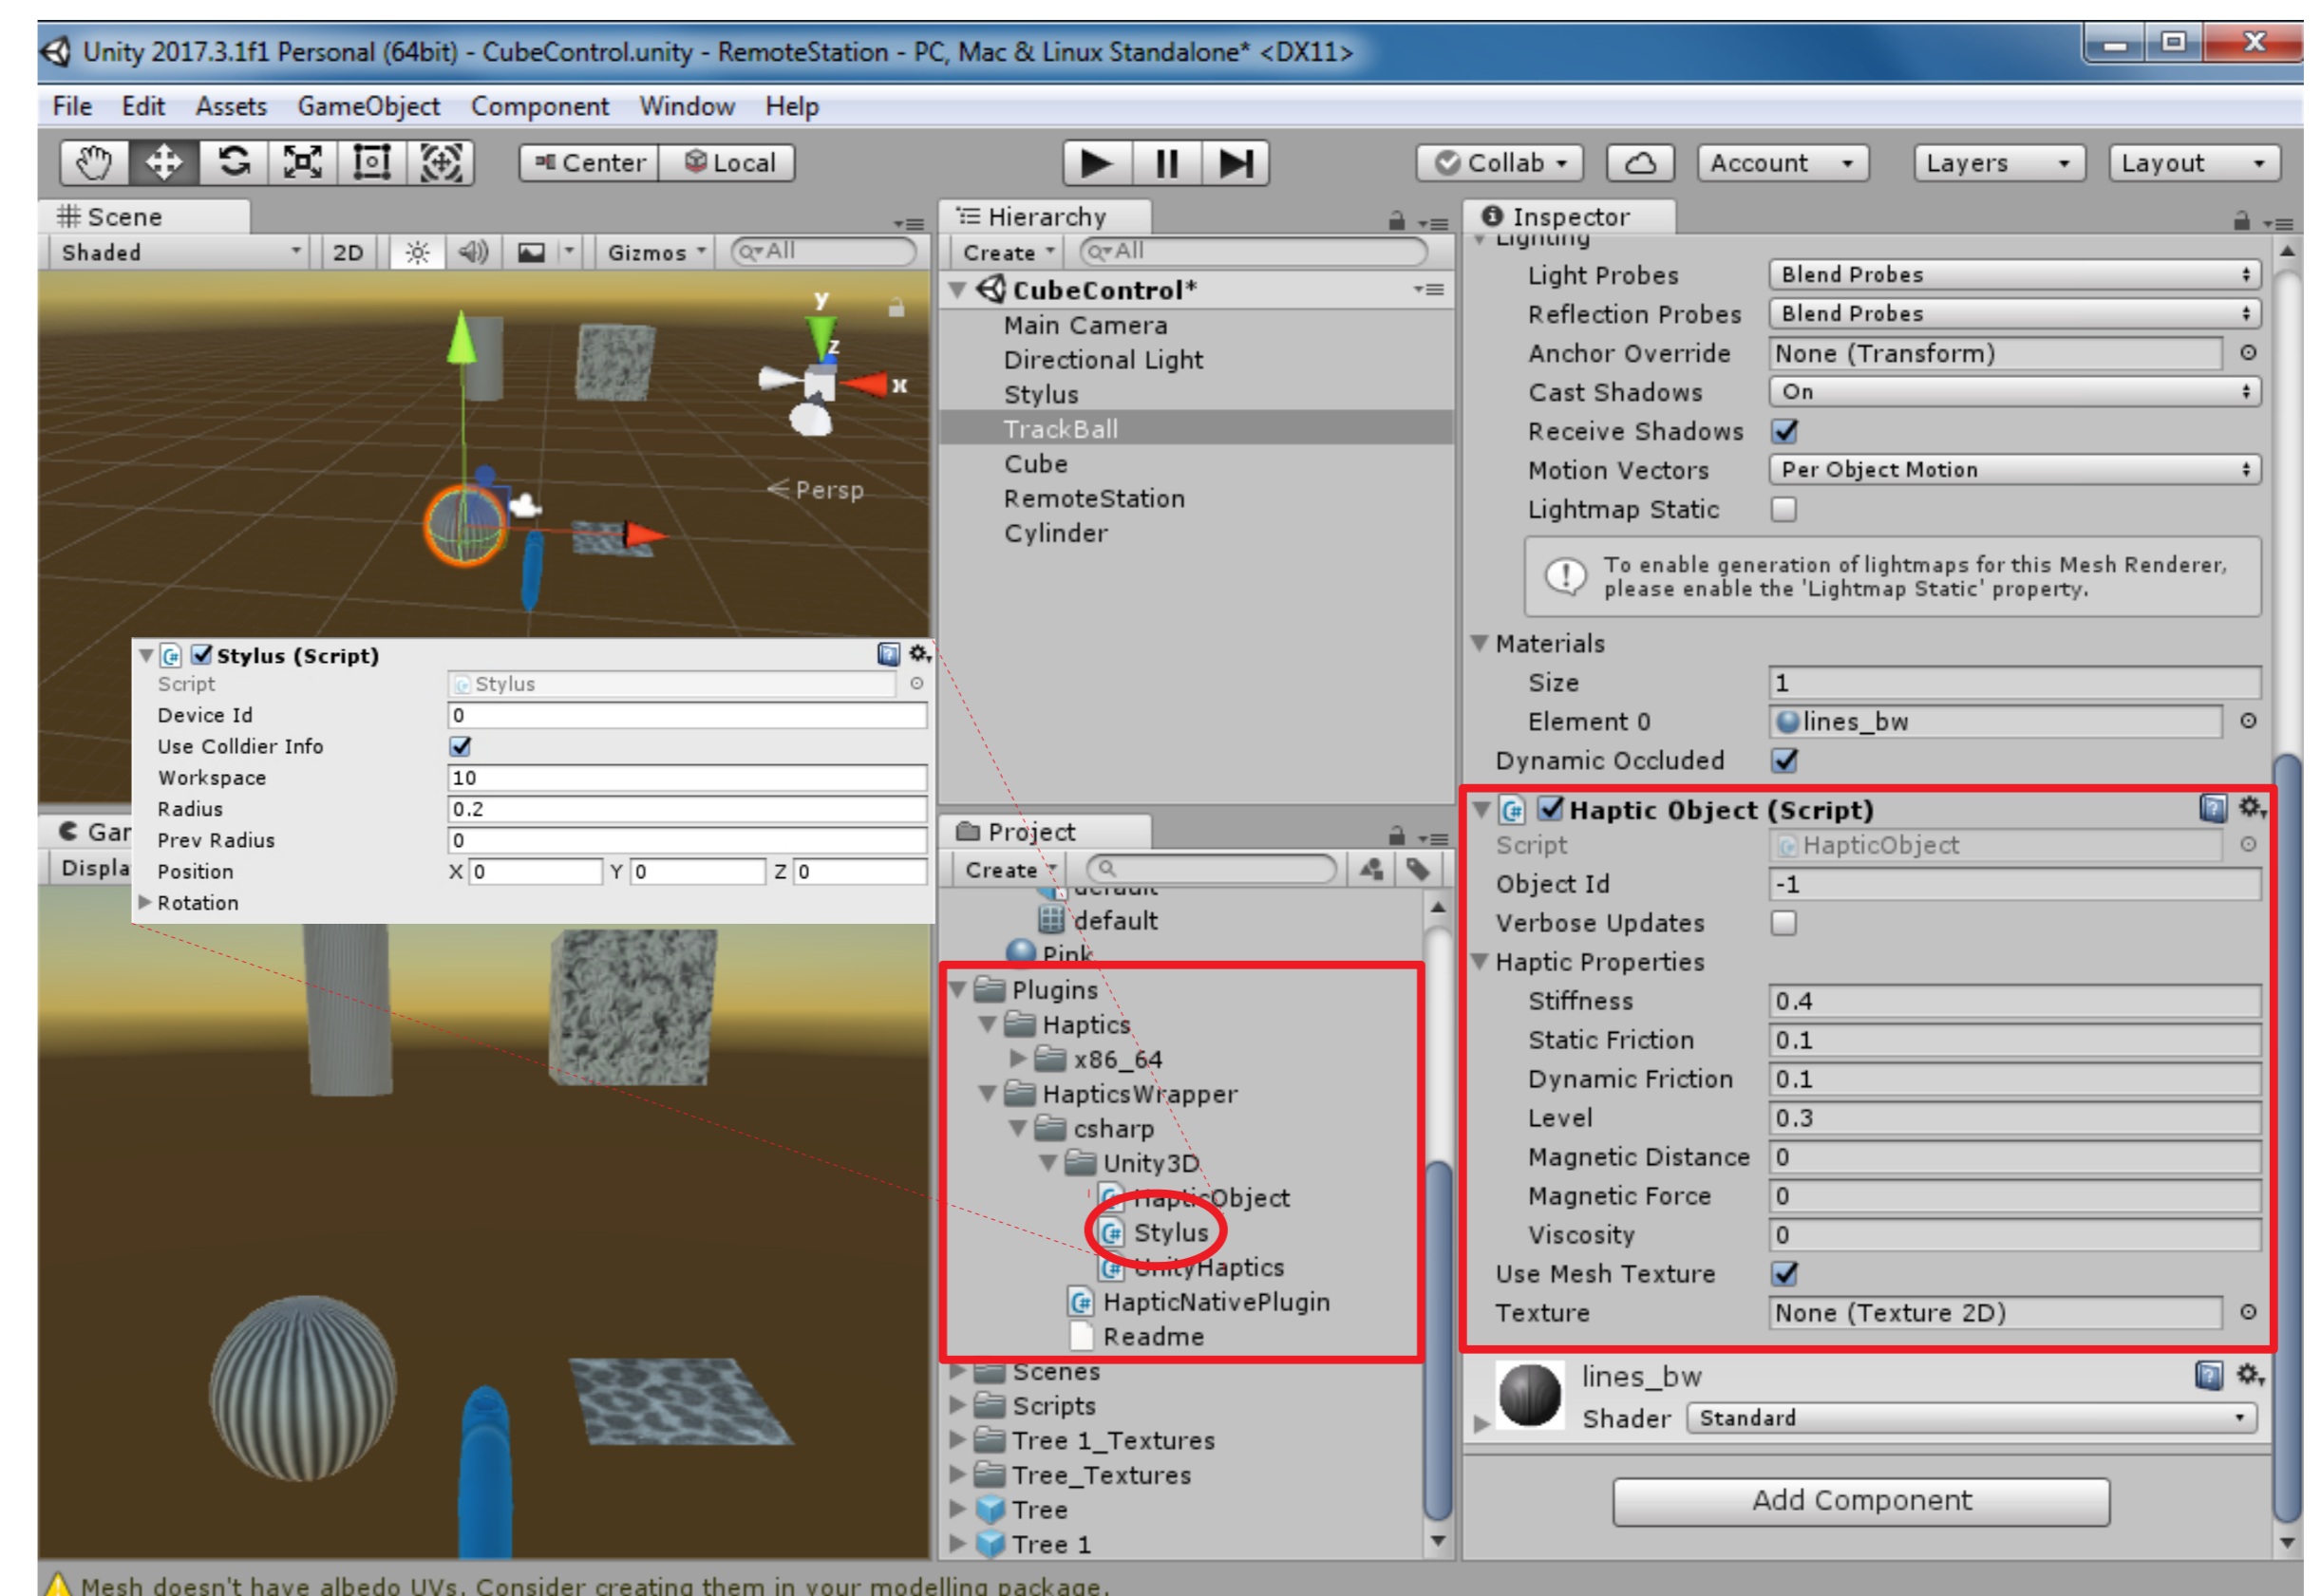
Unity 2017.3.1f1 Personal (64bit) - CubeControl.unity - RemoteStation - PC, Mac & Linux Standalone* <DX11>

File Edit Assets GameObject Component Window Help

Center Local

Collab Account Layers Layout

Scene
Shaded 2D Gizmos All

y
z
x
Persp

Stylus (Script)
Script Stylus
Device Id 0
Use Colldier Info
Workspace 10
Radius 0.2
Prev Radius 0
Position X 0 Y 0 Z 0
Rotation

Gar
Displa

Hierarchy
Create All
CubeControl*
Main Camera
Directional Light
Stylus
TrackBall
Cube
RemoteStation
Cylinder

Project
Create
default
default
Pink
Plugins
Haptics
x86_64
HapticsWrapper
csharp
Unity3D
HapticObject
Stylus
UnityHaptics
HapticNativePlugin
Readme
Scenes
Scripts
Tree 1_Textures
Tree_Textures
Tree
Tree 1

Inspector
Lighting
Light Probes Blend Probes
Reflection Probes Blend Probes
Anchor Override None (Transform)
Cast Shadows On
Receive Shadows
Motion Vectors Per Object Motion
Lightmap Static
To enable generation of lightmaps for this Mesh Renderer, please enable the 'Lightmap Static' property.
Materials
Size 1
Element 0 lines_bw
Dynamic Occluded

Haptic Object (Script)
Script HapticObject
Object Id -1
Verbose Updates
Haptic Properties
Stiffness 0.4
Static Friction 0.1
Dynamic Friction 0.1
Level 0.3
Magnetic Distance 0
Magnetic Force 0
Viscosity 0
Use Mesh Texture
Texture None (Texture 2D)

lines_bw
Shader Standard

Add Component

Mesh doesn't have albedo UVs. Consider creating them in your modelling package.